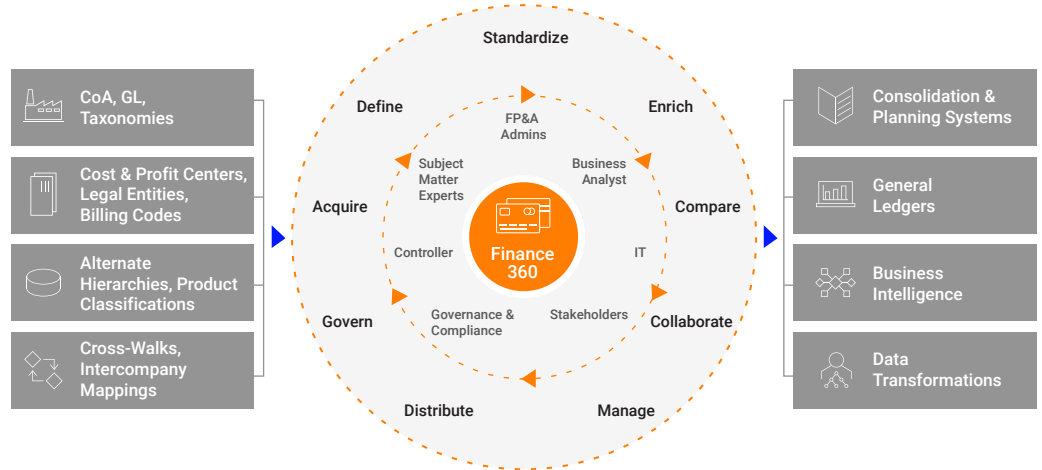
CoA, GL, Taxonomies

Cost & Profit Centers, Legal Entities, Billing Codes

Alternate Hierarchies, Product Classifications

Cross-Walks, Intercompany Mappings

Standardize

Define

Enrich

Acquire

Compare

Govern

Collaborate

Distribute

Manage

FP&A Admins

Business Analyst

IT

Stakeholders

Governance & Compliance

Controller

Subject Matter Experts

Finance 360

Consolidation & Planning Systems

General Ledgers

Business Intelligence

Data Transformations